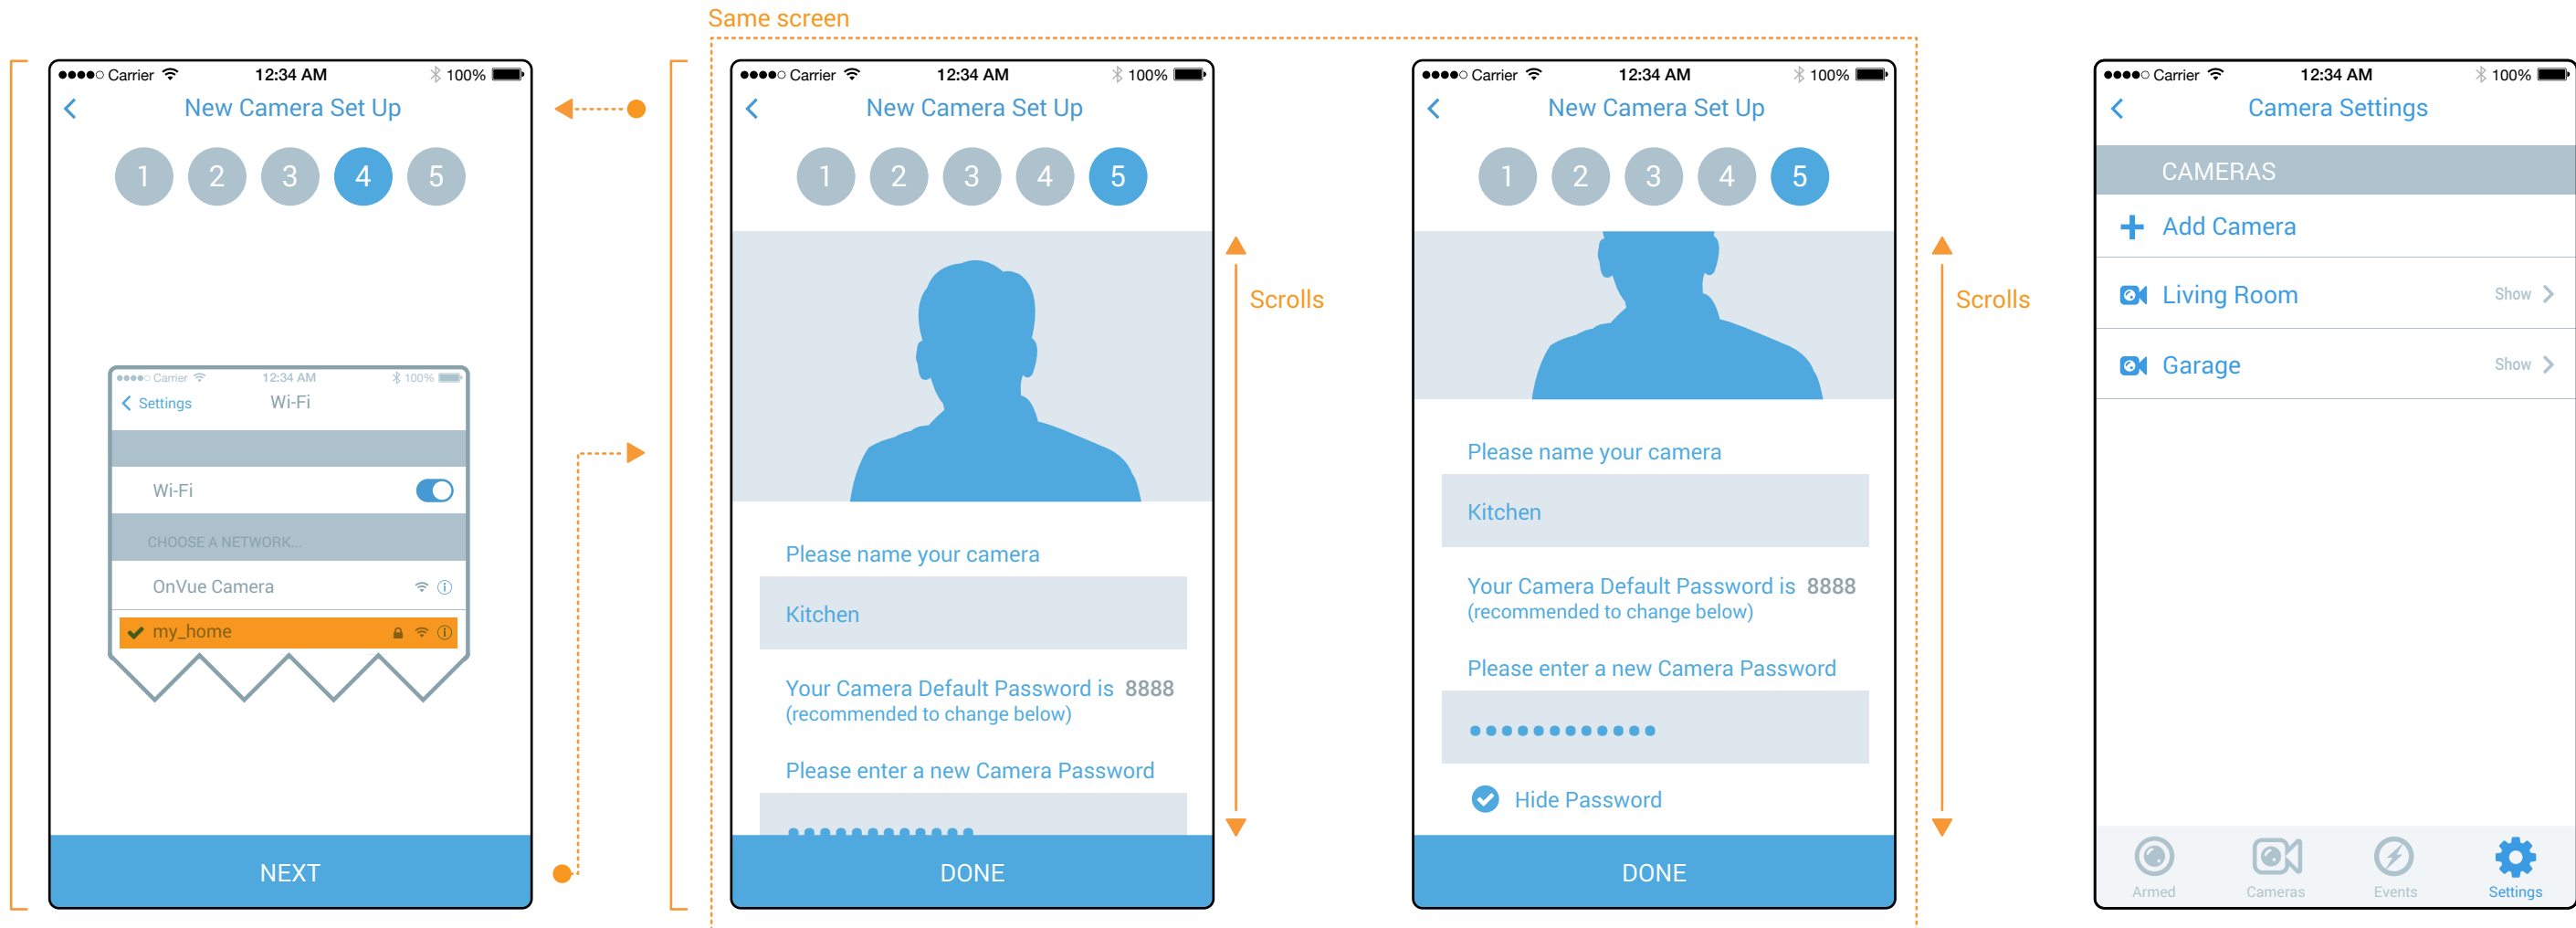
Same screen

●●●●○ Carrier 12:34 AM 100%
New Camera Set Up
1 2 3 4 5

●●●●○ Carrier 12:34 AM 100%
Settings Wi-Fi
Wi-Fi
CHOOSE A NETWORK...
OnVue Camera
my_home

NEXT

●●●●○ Carrier 12:34 AM 100%
New Camera Set Up
1 2 3 4 5
Please name your camera
Kitchen
Your Camera Default Password is 8888
(recommended to change below)
Please enter a new Camera Password
DONE

Scrolls

●●●●○ Carrier 12:34 AM 100%
New Camera Set Up
1 2 3 4 5
Please name your camera
Kitchen
Your Camera Default Password is 8888
(recommended to change below)
Please enter a new Camera Password
••••••••••••
Hide Password
DONE

Scrolls

●●●●○ Carrier 12:34 AM 100%
Camera Settings
CAMERAS
Add Camera
Living Room Show
Garage Show
Armed Cameras Events Settings